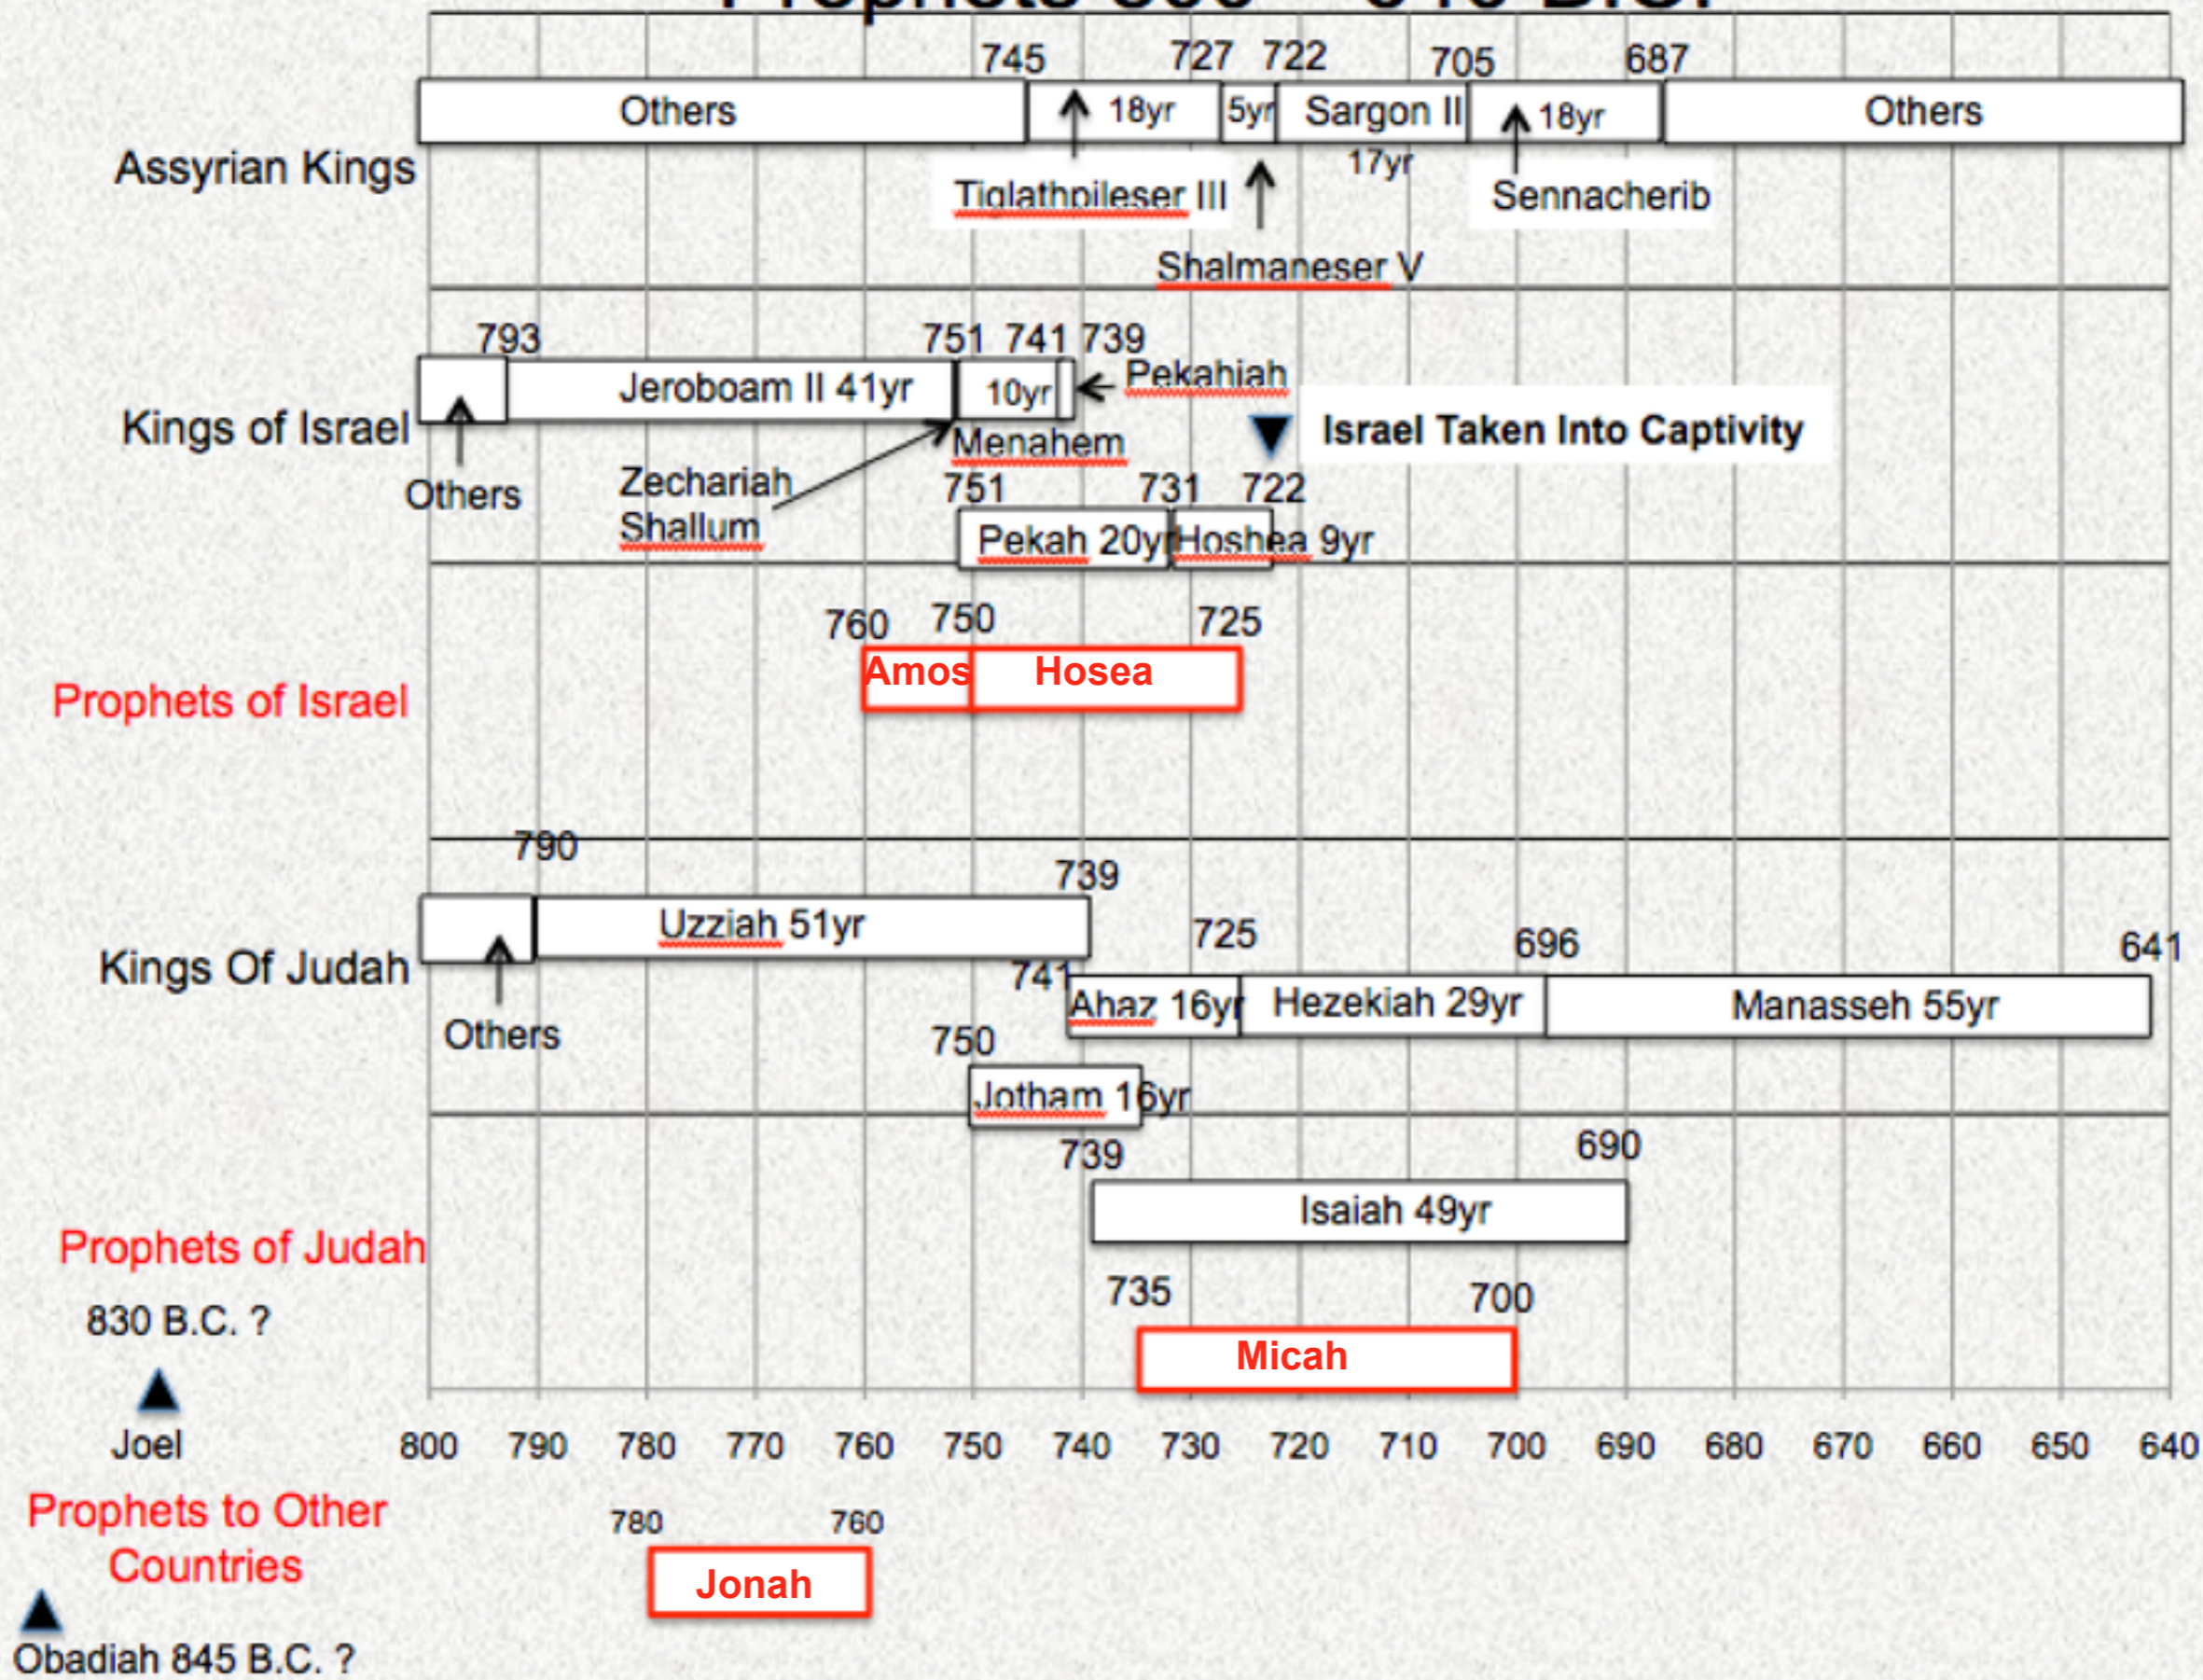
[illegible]

Assyrian Kings

745 727 722 705 687

Others 18yr 5yr Sargon II 18yr Others

17yr

Tiglathpileser III

Sennacherib

Shalmaneser V

Kings of Israel

793 751 741 739

Jeroboam II 41yr 10yr

Pekahiah

Israel Taken Into Captivity

Menahem

Others

Zechariah

Shallum

751 731 722

Pekah 20yr Hoshea 9yr

760 750 725

Amos Hosea

Prophets of Israel

790

739

Uzziah 51yr

725 696 641

Kings Of Judah

741

Ahaz 16yr Hezekiah 29yr Manasseh 55yr

Others

750

Jotham 16yr

739 690

Isaiah 49yr

Prophets of Judah

830 B.C. ?

735 700

Micah

Joel

800 790 780 770 760 750 740 730 720 710 700 690 680 670 660 650 640

Prophets to Other Countries

780 760

Jonah

Obadiah 845 B.C. ?